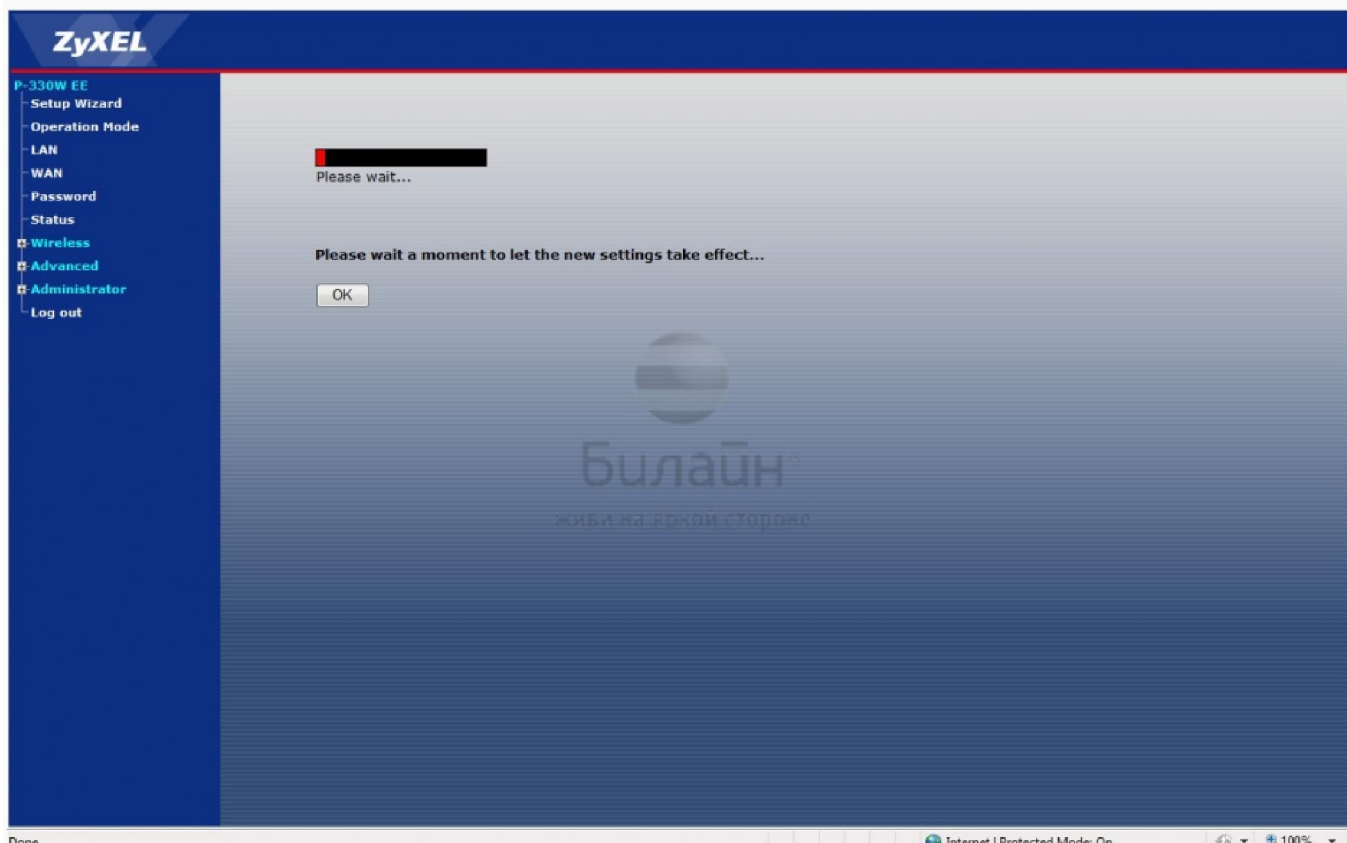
ZyXEL

P-330W EE
Setup Wizard
Operation Mode
LAN
WAN
Password
Status
Wireless
Advanced
Administrator
Log out

Please wait...

Please wait a moment to let the new settings take effect...

OK

Билайн
живи на яркой стороне

Done
Internet | Protected Mode: On
100%